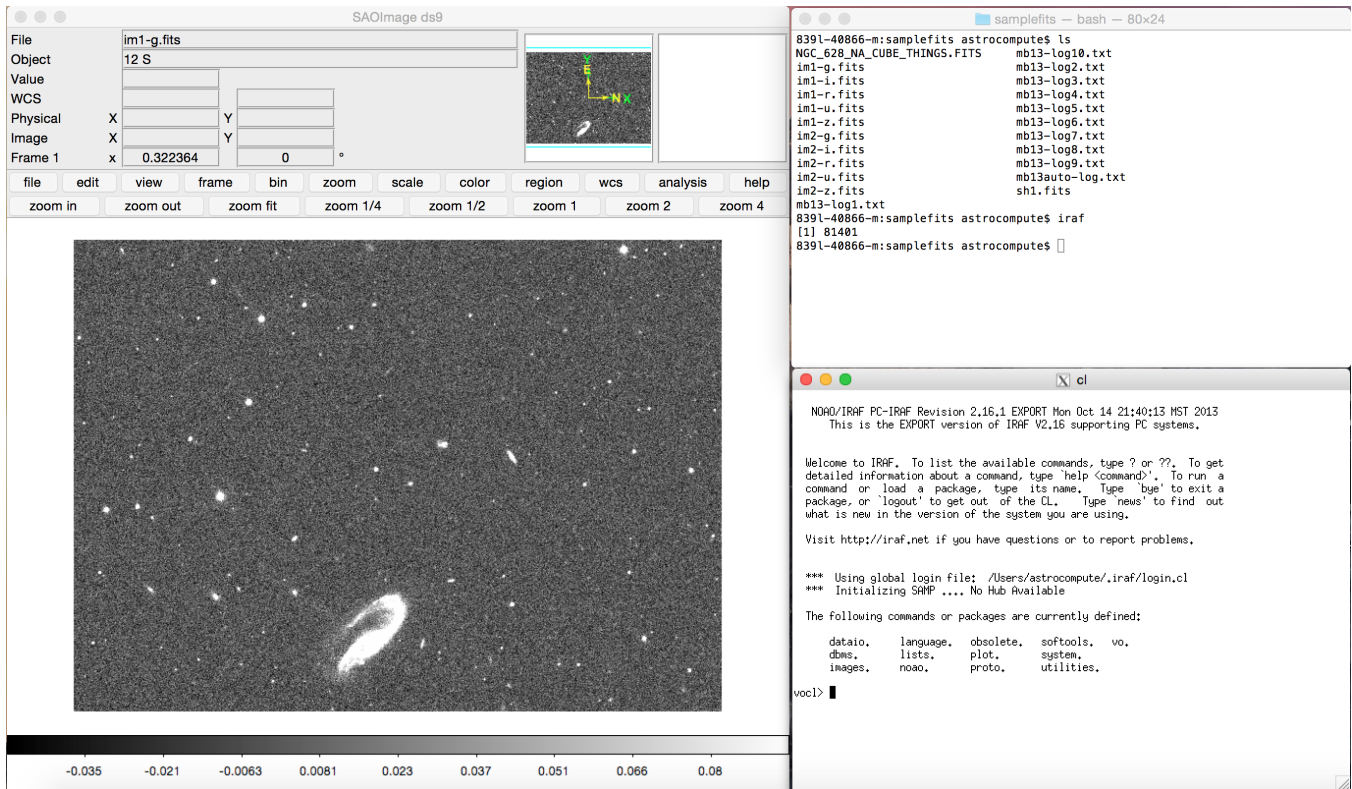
SAOImage ds9

File im1-g.fits
Object 12 S
Value
WCS
Physical X Y
Image X Y
Frame 1 x 0.322364 0 °

E
N
X
Y

file edit view frame bin zoom scale color region wcs analysis help
zoom in zoom out zoom fit zoom 1/4 zoom 1/2 zoom 1 zoom 2 zoom 4

-0.035 -0.021 -0.0063 0.0081 0.023 0.037 0.051 0.066 0.08

samplefits — bash — 80×24

839l-40866-m:samplefits astrocompute$ ls
NGC_628_NA_CUBE_THINGS.FITS mb13-log10.txt
im1-g.fits mb13-log2.txt
im1-i.fits mb13-log3.txt
im1-r.fits mb13-log4.txt
im1-u.fits mb13-log5.txt
im1-z.fits mb13-log6.txt
im2-g.fits mb13-log7.txt
im2-i.fits mb13-log8.txt
im2-r.fits mb13-log9.txt
im2-u.fits mb13auto-log.txt
im2-z.fits sh1.fits
mb13-log1.txt
839l-40866-m:samplefits astrocompute$ iraf
[1] 81401
839l-40866-m:samplefits astrocompute$

cl

NOAO/IRAF PC-IRAF Revision 2.16.1 EXPORT Mon Oct 14 21:40:13 MST 2013
This is the EXPORT version of IRAF V2.16 supporting PC systems.

Welcome to IRAF. To list the available commands, type ? or ??. To get detailed information about a command, type `help <command>'. To run a command or load a package, type its name. Type `bye' to exit a package, or `logout' to get out of the CL. Type `news' to find out what is new in the version of the system you are using.

Visit http://iraf.net if you have questions or to report problems.

*** Using global login file: /Users/astrocompute/.iraf/login.cl
*** Initializing SAMP .... No Hub Available

The following commands or packages are currently defined:

dataio. language. obsolete. softools. vo.
dbms. lists. plot. system.
images. noao. proto. utilities.

vocl>